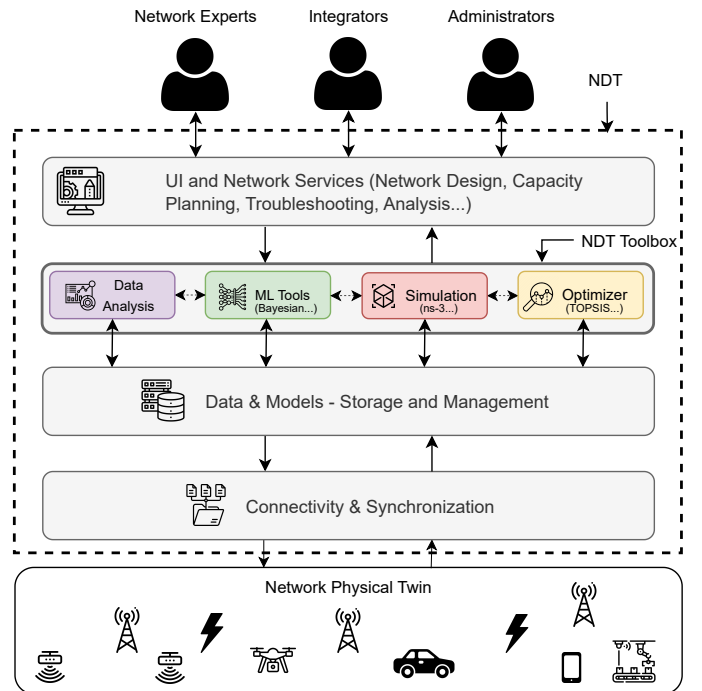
Network Experts
Integrators
Administrators

NDT

UI and Network Services (Network Design, Capacity Planning, Troubleshooting, Analysis...)

NDT Toolbox

Data Analysis
ML Tools (Bayesian...)
Simulation (ns-3...)
Optimizer (TOPSIS...)

Data & Models - Storage and Management

Connectivity & Synchronization

Network Physical Twin